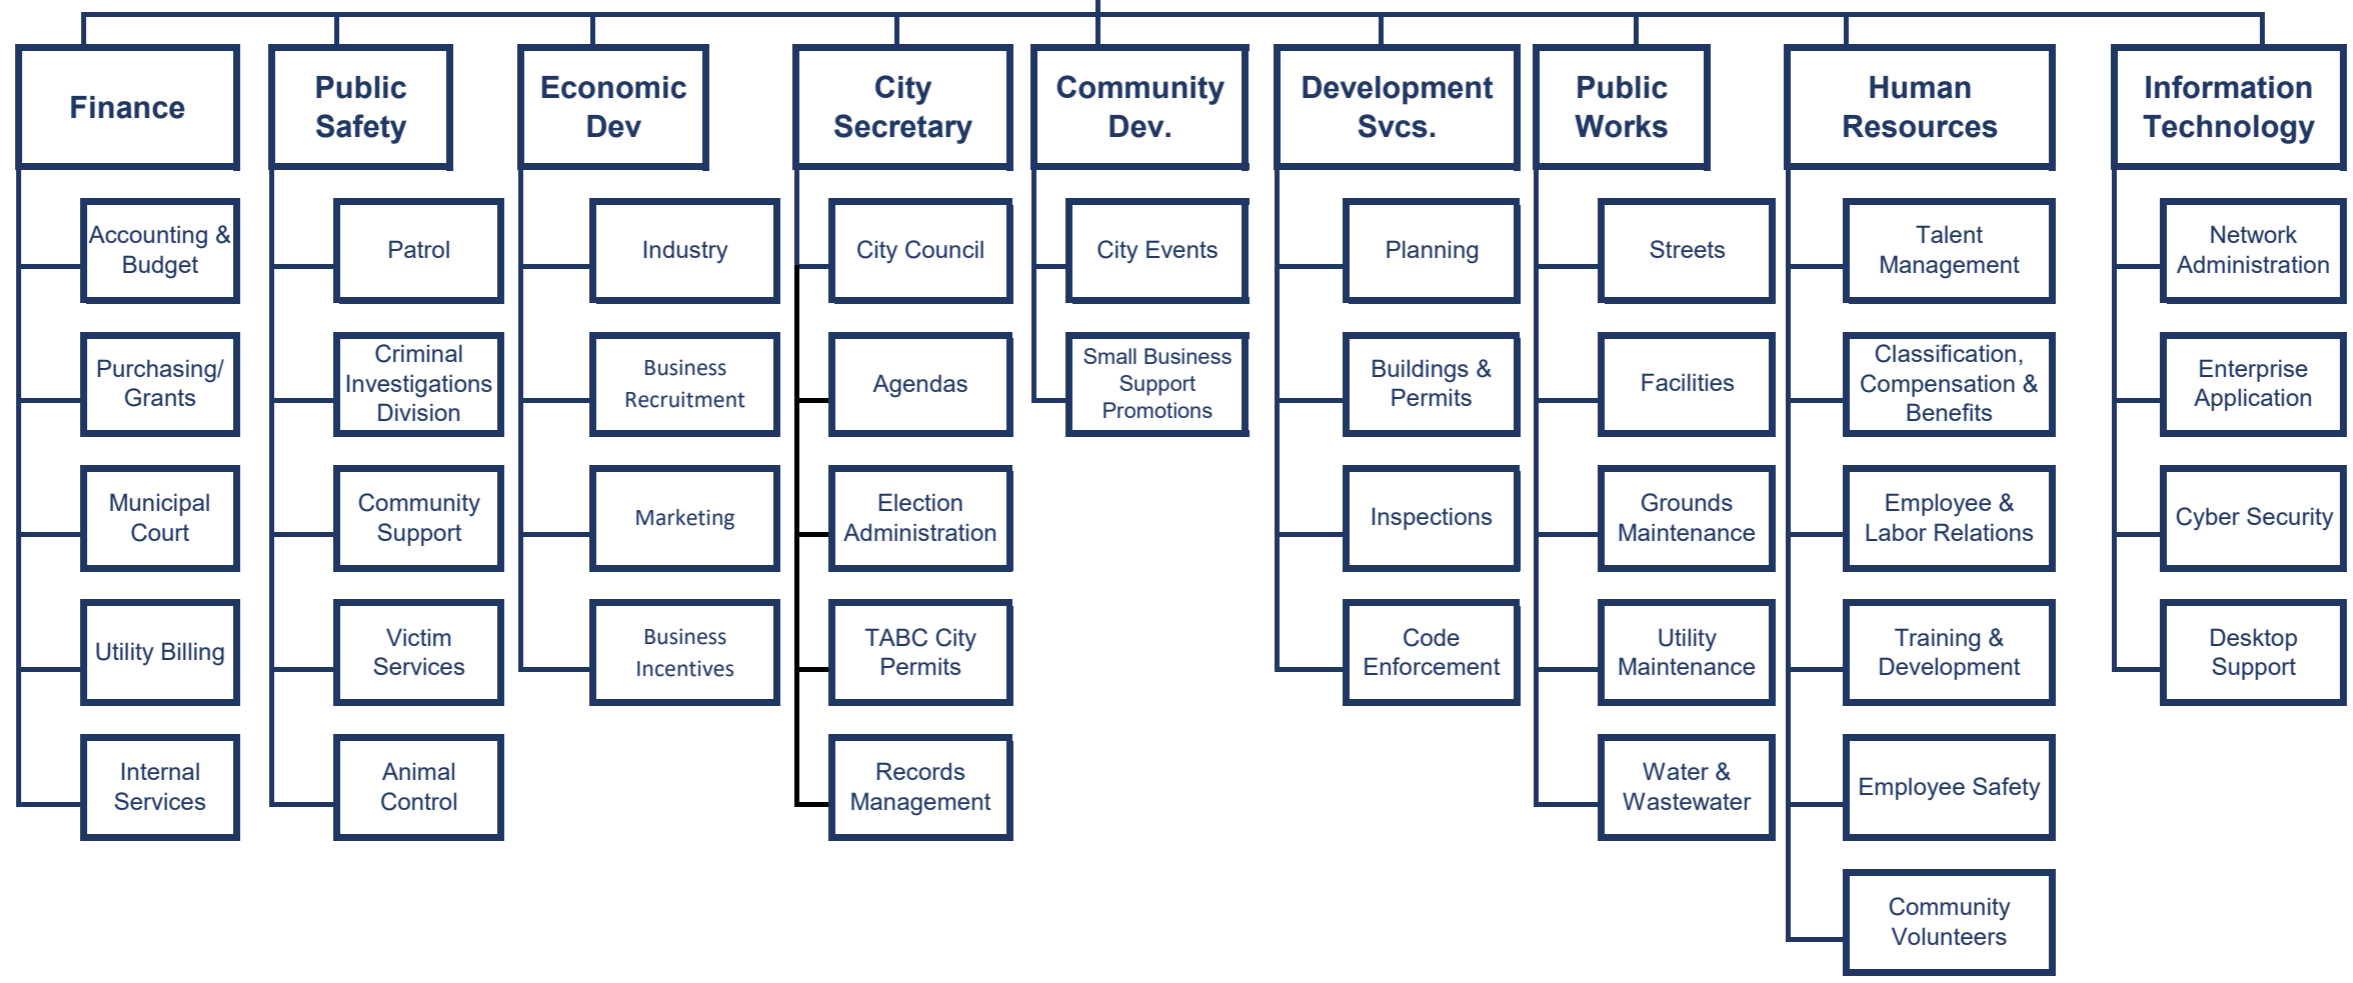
Finance

Accounting & Budget

Purchasing/ Grants

Municipal Court

Utility Billing

Internal Services

Public Safety

Patrol

Criminal Investigations Division

Community Support

Victim Services

Animal Control

Economic Dev

Industry

Business Recruitment

Marketing

Business Incentives

City Secretary

City Council

Agendas

Election Administration

TABC City Permits

Records Management

Community Dev.

City Events

Small Business Support Promotions

Development Svcs.

Planning

Buildings & Permits

Inspections

Code Enforcement

Public Works

Streets

Facilities

Grounds Maintenance

Utility Maintenance

Water & Wastewater

Human Resources

Talent Management

Classification, Compensation & Benefits

Employee & Labor Relations

Training & Development

Employee Safety

Community Volunteers

Information Technology

Network Administration

Enterprise Application

Cyber Security

Desktop Support